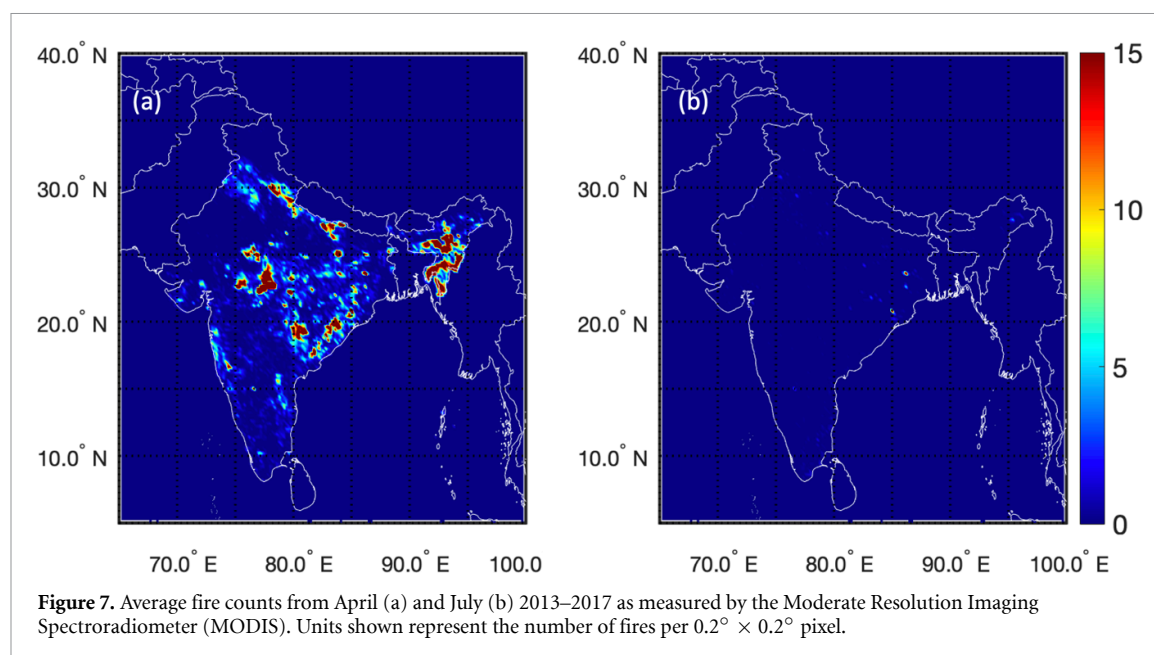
40.0° N
(a)
30.0° N
20.0° N
10.0° N
70.0° E 80.0° E 90.0° E 100.0

40.0° N
(b)
30.0° N
20.0° N
10.0° N
70.0° E 80.0° E 90.0° E 100.0° E

15
10
5
0

**Figure 7.** Average fire counts from April (a) and July (b) 2013–2017 as measured by the Moderate Resolution Imaging Spectroradiometer (MODIS). Units shown represent the number of fires per $0.2^\circ \times 0.2^\circ$ pixel.